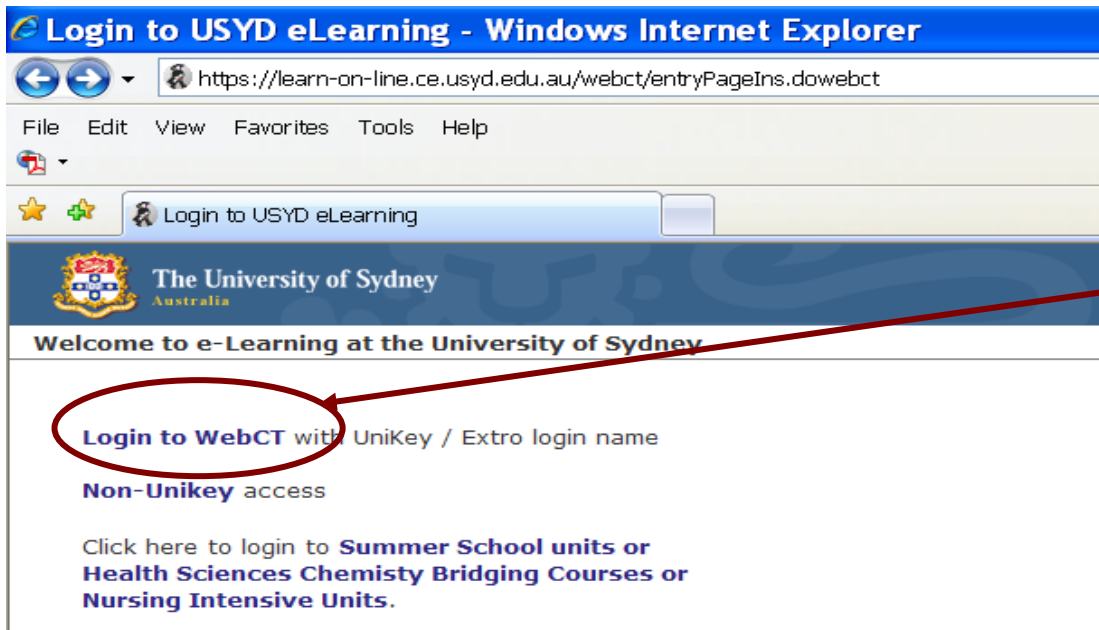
Login to USYD eLearning - Windows Internet Explorer

https://learn-on-line.ce.usyd.edu.au/webct/entryPageIns.dowebct

File Edit View Favorites Tools Help

Login to USYD eLearning

The University of Sydney
Australia

Welcome to e-Learning at the University of Sydney

Login to WebCT with UniKey / Extro login name

Non-Unikey access

Click here to login to Summer School units or Health Sciences Chemisty Bridging Courses or Nursing Intensive Units.